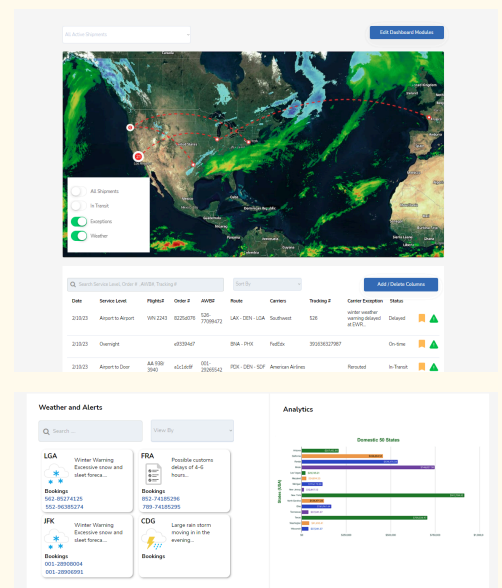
Air Airline Shipments

Edit Dashboard Modules

All Shipments

In Transit

Exceptions

Weather

Search Service Level, Order #, AWB#, Tracking #

Sort By

Add / Delete Columns

| Date | Service Level | Flight# | Order # | AWB# | Route | Carriers | Tracking # | Carrier Exception | Status |
|---|---|---|---|---|---|---|---|---|---|
| 2/10/23 | Airport to Airport | WN 2243 | 3225d079 | 526-77098472 | LAX - DEN - LGA | Southwest | 526 | winter weather warning delayed at EWR... | Delayed |
| 2/10/23 | Overnight | | a9339467 | | BNA - PHX | FedEx | 391656327987 | | On-time |
| 2/10/23 | Airport to Door | AA 938 3940 | a1c1ddf | 001-29265542 | PDX - DEN - SDF | American Airlines | | Rerouted | In-Transit |

Weather and Alerts

Search ...

View By

LGA

Winter Warning Excessive snow and sleet foreca...

Bookings

562-85274125

552-96385274

FRA

Possible customs delays of 4-6 hours...

Bookings

852-74185296

789-74185295

JFK

Winter Warning Excessive snow and sleet foreca...

Bookings

001-28908004

001-28906991

CDG

Large rain storm moving in in the evening...

Bookings

Analytics

Domestic 50 States

States (USA)